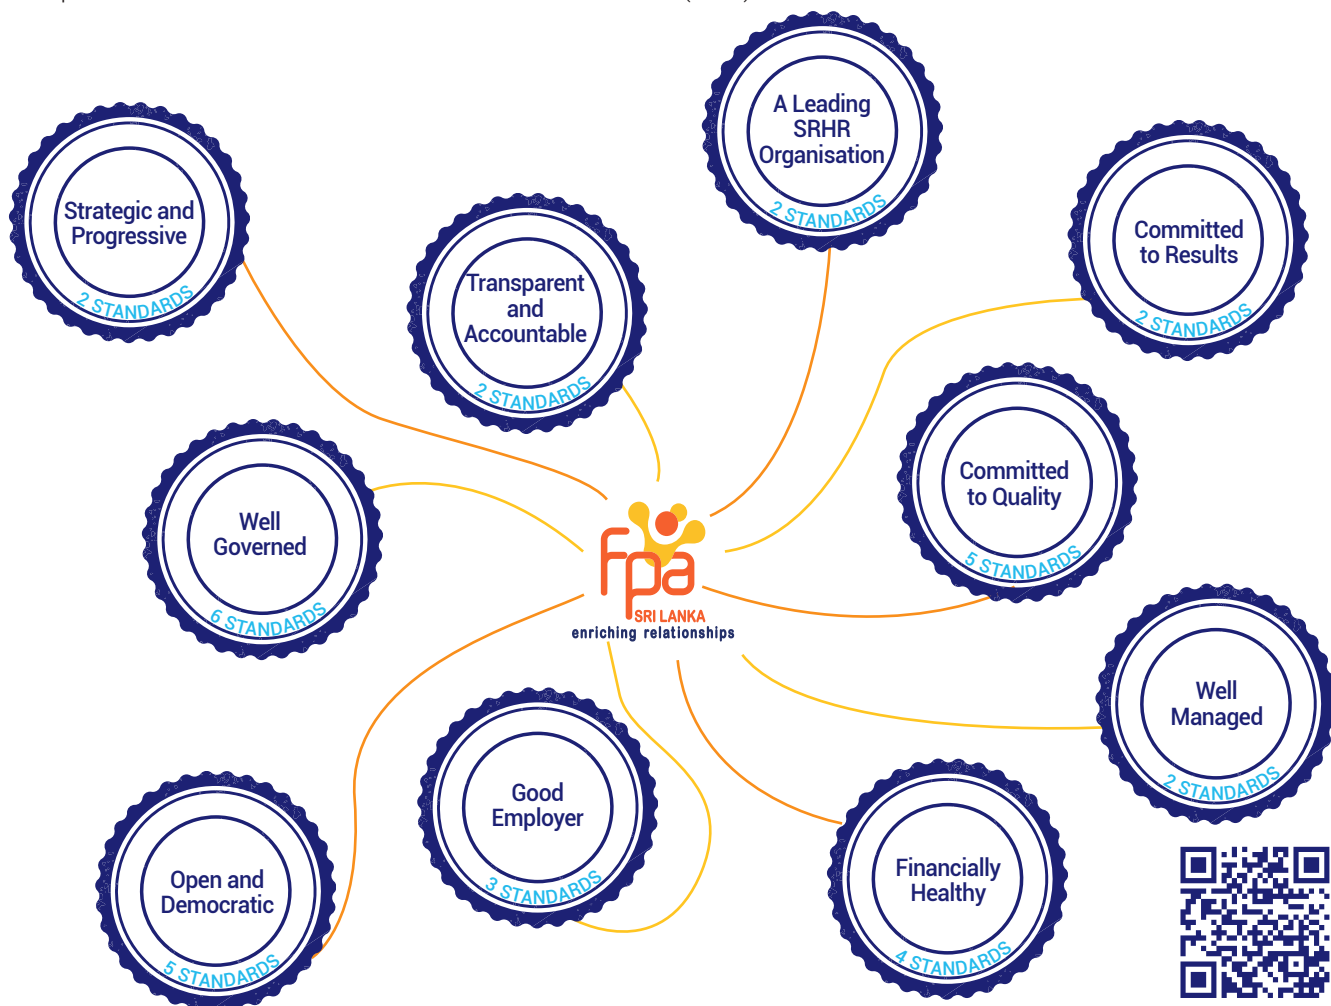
A Leading SRHR Organisation
2 STANDARDS

Strategic and Progressive
2 STANDARDS

Transparent and Accountable
2 STANDARDS

Committed to Results
2 STANDARDS

Committed to Quality
5 STANDARDS

Well Governed
6 STANDARDS

fpa
SRI LANKA
enriching relationships

Well Managed
2 STANDARDS

Good Employer
3 STANDARDS

Open and Democratic
5 STANDARDS

Financially Healthy
4 STANDARDS